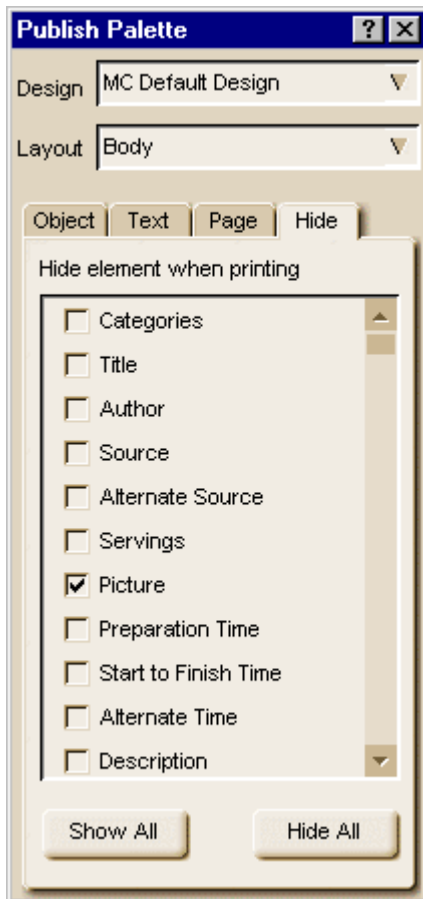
Publish Palette ? ✕

Design MC Default Design

Layout Body

Object Text Page Hide

Hide element when printing

☐ Categories
☐ Title
☐ Author
☐ Source
☐ Alternate Source
☐ Servings
☑ Picture
☐ Preparation Time
☐ Start to Finish Time
☐ Alternate Time
☐ Description

Show All Hide All